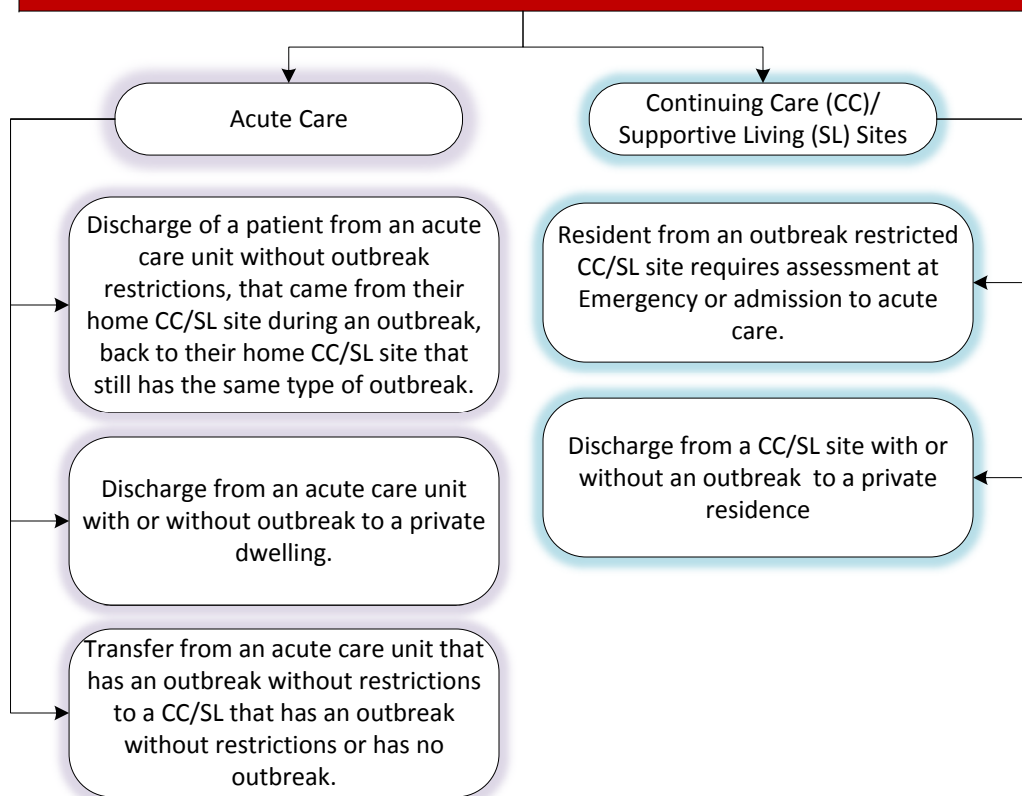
Acute Care

Continuing Care (CC)/ Supportive Living (SL) Sites

Discharge of a patient from an acute care unit without outbreak restrictions, that came from their home CC/SL site during an outbreak, back to their home CC/SL site that still has the same type of outbreak.

Discharge from an acute care unit with or without outbreak to a private dwelling.

Transfer from an acute care unit that has an outbreak without restrictions to a CC/SL that has an outbreak without restrictions or has no outbreak.

Resident from an outbreak restricted CC/SL site requires assessment at Emergency or admission to acute care.

Discharge from a CC/SL site with or without an outbreak to a private residence